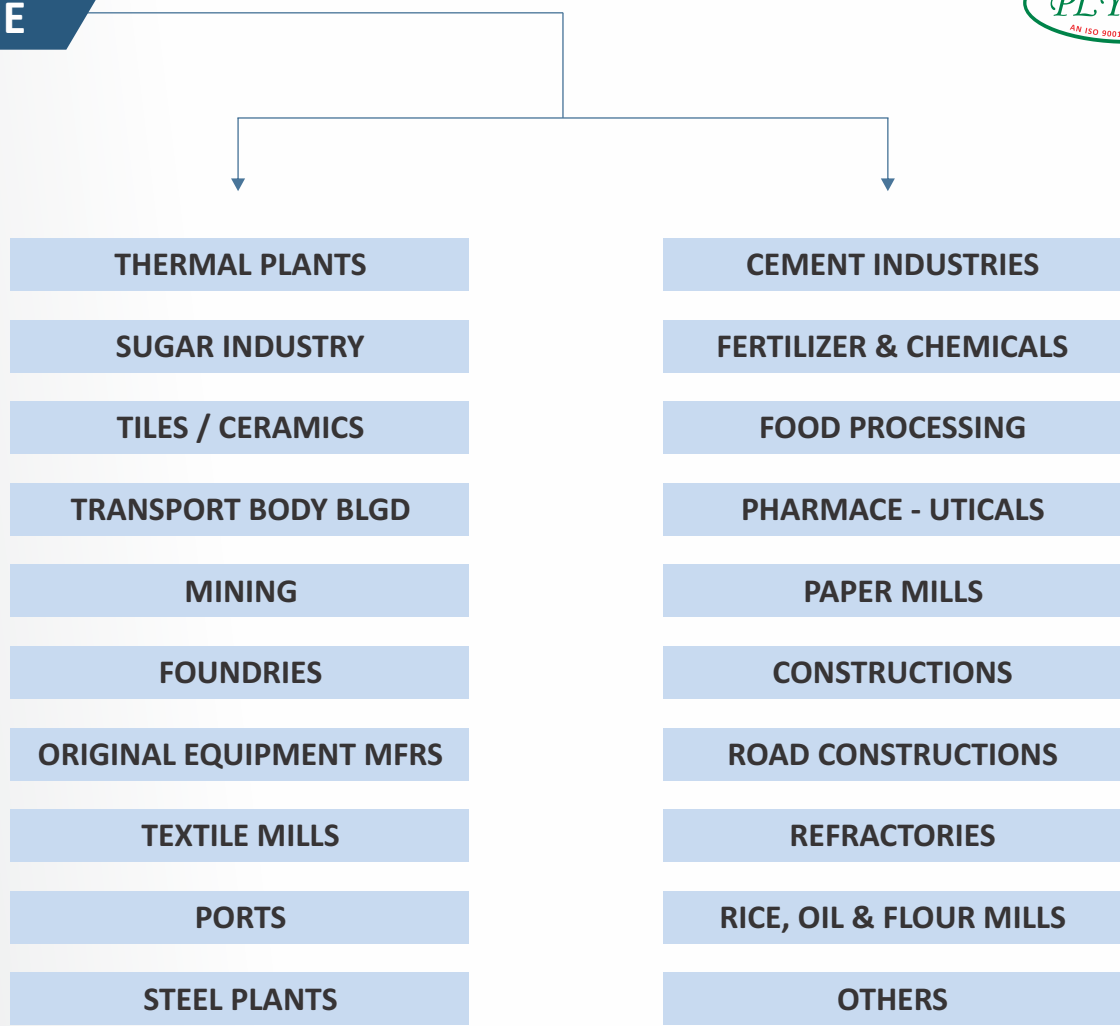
E

PL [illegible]
AN ISO 9001 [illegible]

THERMAL PLANTS

SUGAR INDUSTRY

TILES / CERAMICS

TRANSPORT BODY BLGD

MINING

FOUNDRIES

ORIGINAL EQUIPMENT MFRS

TEXTILE MILLS

PORTS

STEEL PLANTS

CEMENT INDUSTRIES

FERTILIZER & CHEMICALS

FOOD PROCESSING

PHARMACE - UTICALS

PAPER MILLS

CONSTRUCTIONS

ROAD CONSTRUCTIONS

REFRACTORIES

RICE, OIL & FLOUR MILLS

OTHERS